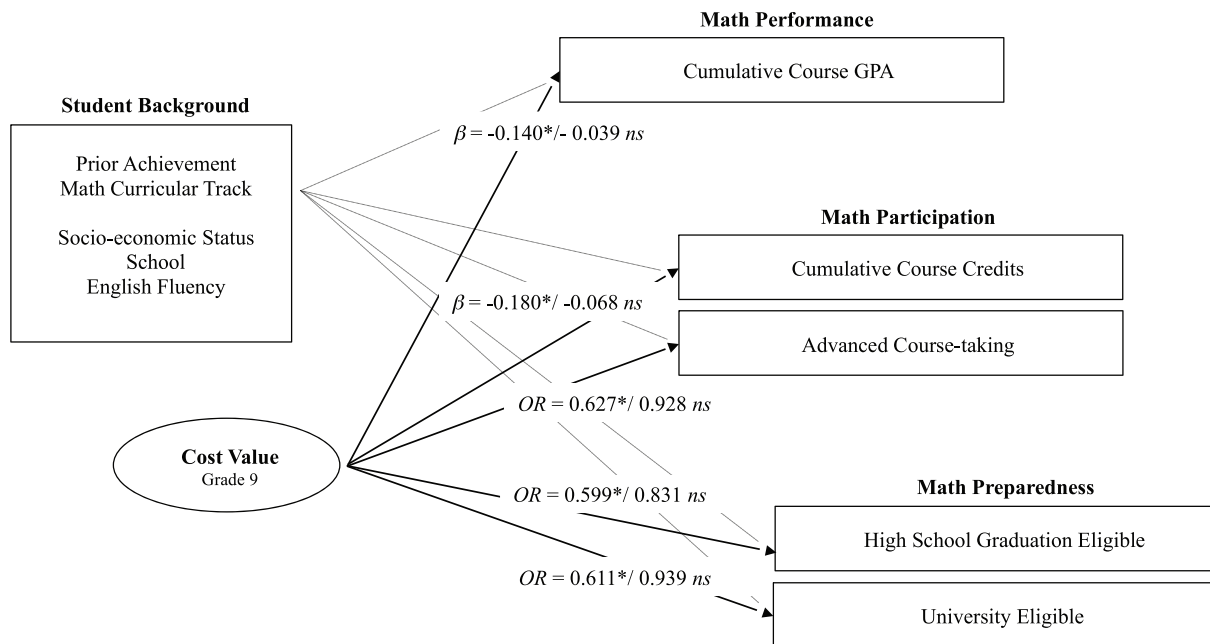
Math Performance

Cumulative Course GPA

Student Background

Prior Achievement
Math Curricular Track

Socio-economic Status
School
English Fluency

$\beta$ = -0.140*/- 0.039 *ns*

Math Participation

Cumulative Course Credits

$\beta$ = -0.180*/ -0.068 *ns*

Advanced Course-taking

*OR* = 0.627*/ 0.928 *ns*

Cost Value
Grade 9

*OR* = 0.599*/ 0.831 *ns*

Math Preparedness

High School Graduation Eligible

*OR* = 0.611*/ 0.939 *ns*

University Eligible